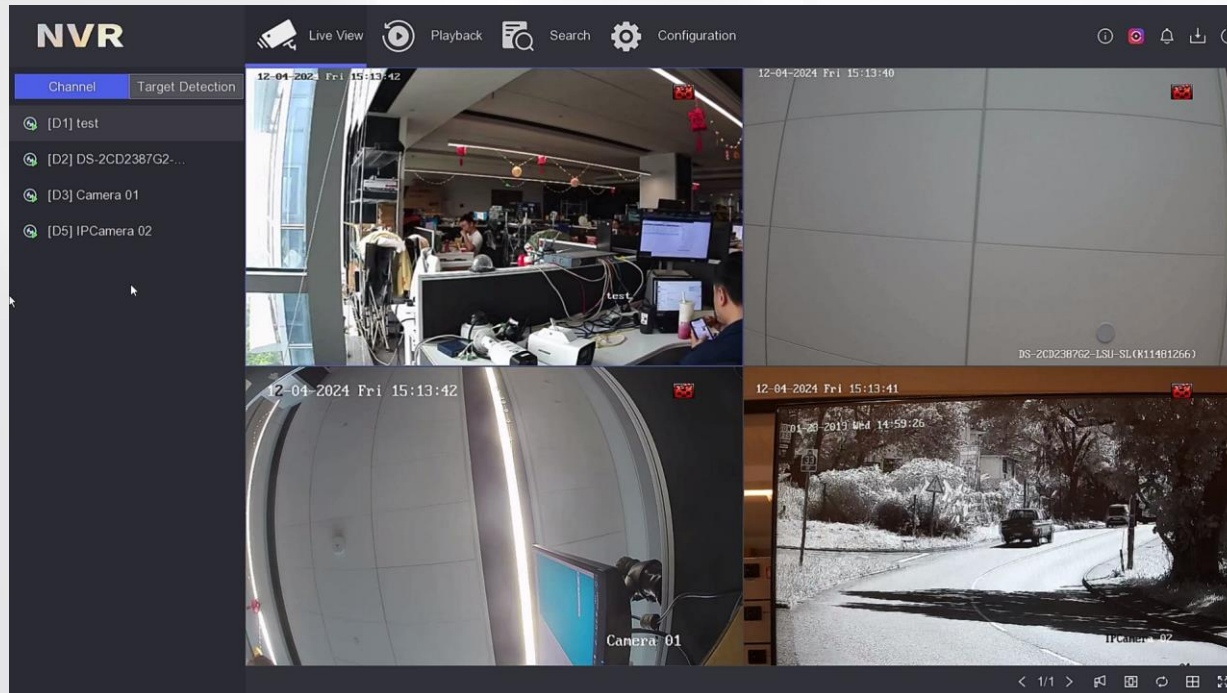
NVR

Live View Playback Search Configuration

Channel Target Detection

[D1] test
[D2] DS-2CD2387G2-...
[D3] Camera 01
[D5] IPCamera 02

12-04-2024 Fri 15:13:42

test

12-04-2024 Fri 15:13:40

DS-2CD2387G2-LSU-SL(K11481266)

12-04-2024 Fri 15:13:42

Camera 01

12-04-2024 Fri 15:13:41

01-23-2019 Wed 14:59:26

IPCamera 02

< 1/1 >